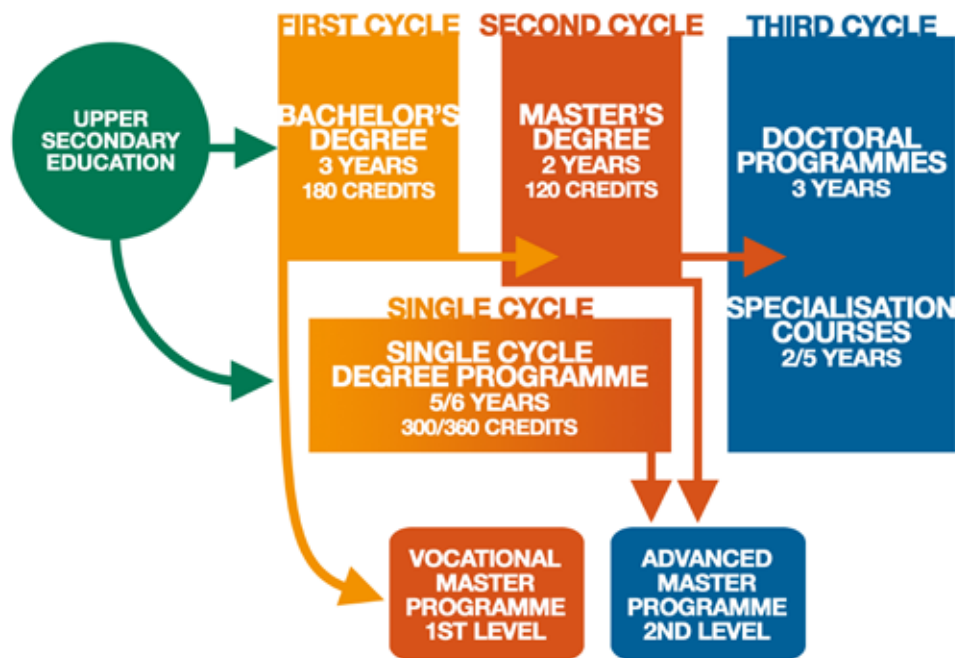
UPPER SECONDARY EDUCATION

FIRST CYCLE

BACHELOR'S DEGREE
3 YEARS
180 CREDITS

SECOND CYCLE

MASTER'S DEGREE
2 YEARS
120 CREDITS

THIRD CYCLE

DOCTORAL PROGRAMMES
3 YEARS

SPECIALISATION COURSES
2/5 YEARS

SINGLE CYCLE

SINGLE CYCLE DEGREE PROGRAMME
5/6 YEARS
300/360 CREDITS

VOCATIONAL MASTER PROGRAMME
1ST LEVEL

ADVANCED MASTER PROGRAMME
2ND LEVEL